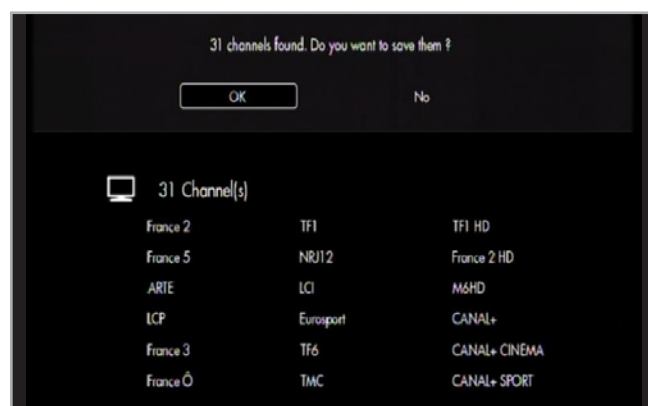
31 channels found. Do you want to save them ?

OK

No

31 Channel(s)

| | | |
|---|---|---|
| France 2 | TF1 | TF1 HD |
| France 5 | NRJ12 | France 2 HD |
| ARTE | LCI | M6HD |
| LCP | Eurosport | CANAL+ |
| France 3 | TF6 | CANAL+ CINEMA |
| France Ô | TMC | CANAL+ SPORT |